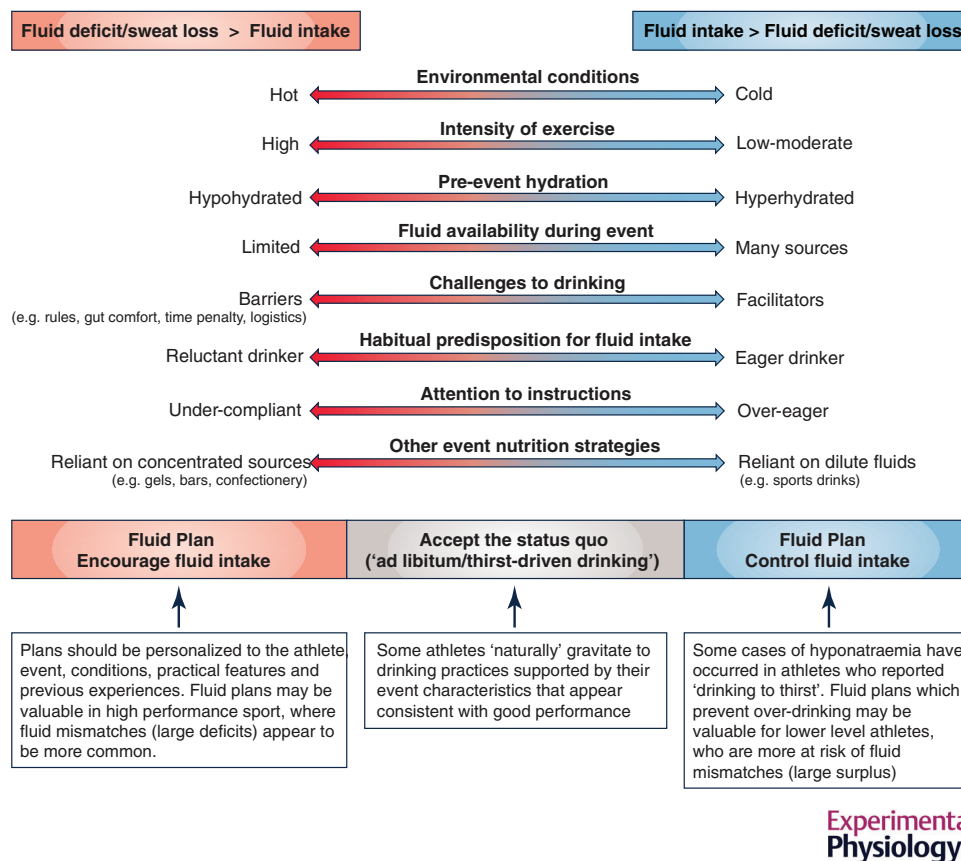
Fluid deficit/sweat loss > Fluid intake

Fluid intake > Fluid deficit/sweat loss

Environmental conditions
Hot
Cold

Intensity of exercise
High
Low-moderate

Pre-event hydration
Hypohydrated
Hyperhydrated

Fluid availability during event
Limited
Many sources

Challenges to drinking
Barriers
(e.g. rules, gut comfort, time penalty, logistics)
Facilitators

Habitual predisposition for fluid intake
Reluctant drinker
Eager drinker

Attention to instructions
Under-compliant
Over-eager

Other event nutrition strategies
Reliant on concentrated sources
(e.g. gels, bars, confectionery)
Reliant on dilute fluids
(e.g. sports drinks)

Fluid Plan
Encourage fluid intake

Accept the status quo
('ad libitum/thirst-driven drinking')

Fluid Plan
Control fluid intake

Plans should be personalized to the athlete, event, conditions, practical features and previous experiences. Fluid plans may be valuable in high performance sport, where fluid mismatches (large deficits) appear to be more common.

Some athletes 'naturally' gravitate to drinking practices supported by their event characteristics that appear consistent with good performance

Some cases of hyponatraemia have occurred in athletes who reported 'drinking to thirst'. Fluid plans which prevent over-drinking may be valuable for lower level athletes, who are more at risk of fluid mismatches (large surplus)

Experimenta
Physiology